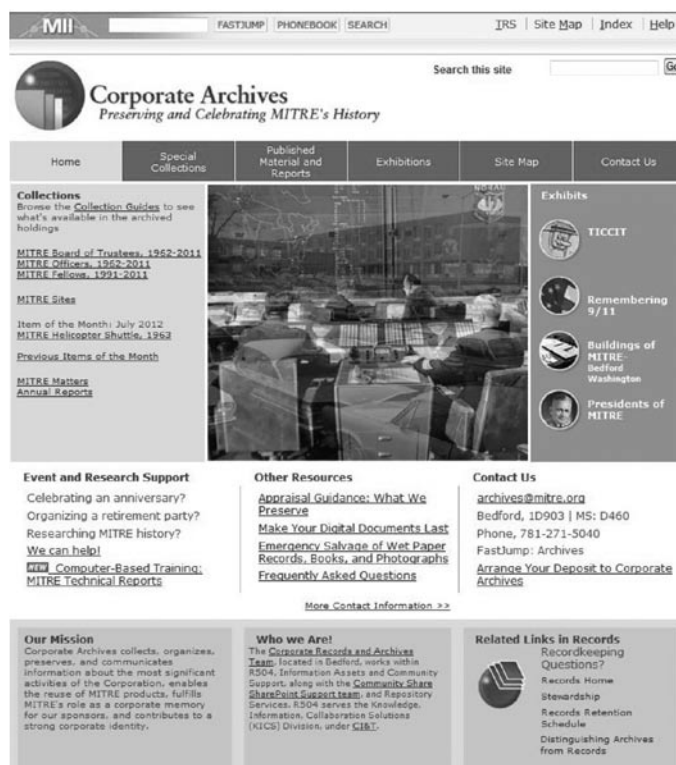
MII FASTJUMP PHONEBOOK SEARCH IRS | Site Map | Index | Help

Search this site Go

Corporate Archives
Preserving and Celebrating MITRE's History

Home | Special Collections | Published Material and Reports | Exhibitions | Site Map | Contact Us

Collections
Browse the Collection Guides to see what's available in the archived holdings

MITRE Board of Trustees, 1962-2011
MITRE Officers, 1962-2011
MITRE Fellows, 1991-2011

MITRE Sites

Item of the Month: July 2012
MITRE Helicopter Shuttle, 1963

Previous Items of the Month

MITRE Matters
Annual Reports

Exhibits

TICCIT

Remembering 9/11

Buildings of MITRE- Bedford Washington

Presidents of MITRE

Event and Research Support
Celebrating an anniversary?
Organizing a retirement party?
Researching MITRE history?
We can help!
NEW Computer-Based Training: MITRE Technical Reports

Other Resources
Appraisal Guidance: What We Preserve
Make Your Digital Documents Last
Emergency Salvage of Wet Paper Records, Books, and Photographs
Frequently Asked Questions

Contact Us
archives@mitre.org
Bedford, 1D903 | MS: D460
Phone, 781-271-5040
FastJump: Archives
Arrange Your Deposit to Corporate Archives

More Contact Information >>

Our Mission
Corporate Archives collects, organizes, preserves, and communicates information about the most significant activities of the Corporation, enables the reuse of MITRE products, fulfills MITRE's role as a corporate memory for our sponsors, and contributes to a strong corporate identity.

Who we Are!
The Corporate Records and Archives Team, located in Bedford, works within R504, Information Assets and Community Support, along with the Community Share SharePoint Support team, and Repository Services. R504 serves the Knowledge, Information, Collaboration Solutions (KICS) Division, under CI&T.

Related Links in Records
Recordkeeping Questions?
Records Home
Stewardship
Records Retention Schedule
Distinguishing Archives from Records